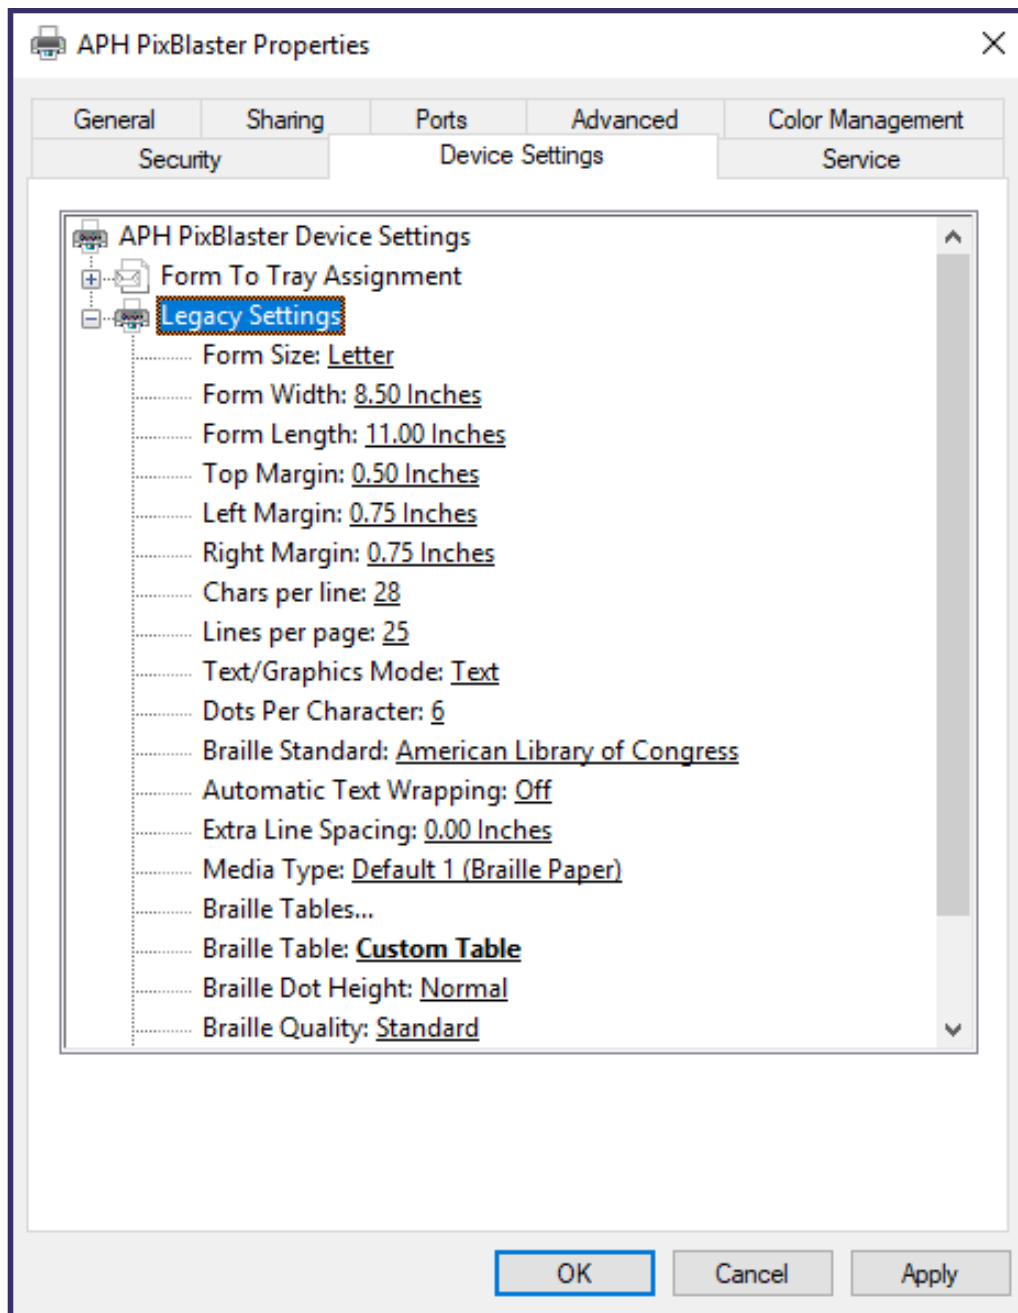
APH PixBlaster Properties

General
Sharing
Ports
Advanced
Color Management
Security
Device Settings
Service

APH PixBlaster Device Settings
Form To Tray Assignment
Legacy Settings
Form Size: Letter
Form Width: 8.50 Inches
Form Length: 11.00 Inches
Top Margin: 0.50 Inches
Left Margin: 0.75 Inches
Right Margin: 0.75 Inches
Chars per line: 28
Lines per page: 25
Text/Graphics Mode: Text
Dots Per Character: 6
Braille Standard: American Library of Congress
Automatic Text Wrapping: Off
Extra Line Spacing: 0.00 Inches
Media Type: Default 1 (Braille Paper)
Braille Tables...
Braille Table: Custom Table
Braille Dot Height: Normal
Braille Quality: Standard

OK
Cancel
Apply